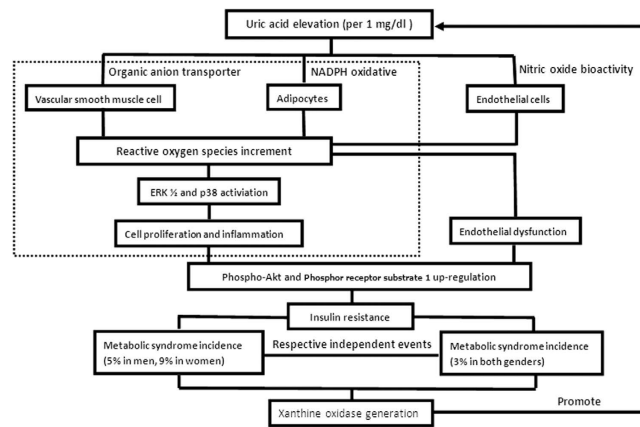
Uric acid elevation (per 1 mg/dl )

Organic anion transporter

NADPH oxidative

Nitric oxide bioactivity

Vascular smooth muscle cell

Adipocytes

Endothelial cells

Reactive oxygen species increment

ERK ½ and p38 activiation

Cell proliferation and inflammation

Endothelial dysfunction

Phospho-Akt and Phosphor receptor substrate 1 up-regulation

Insulin resistance

Metabolic syndrome incidence (5% in men, 9% in women)

Respective independent events

Metabolic syndrome incidence (3% in both genders)

Xanthine oxidase generation

Promote